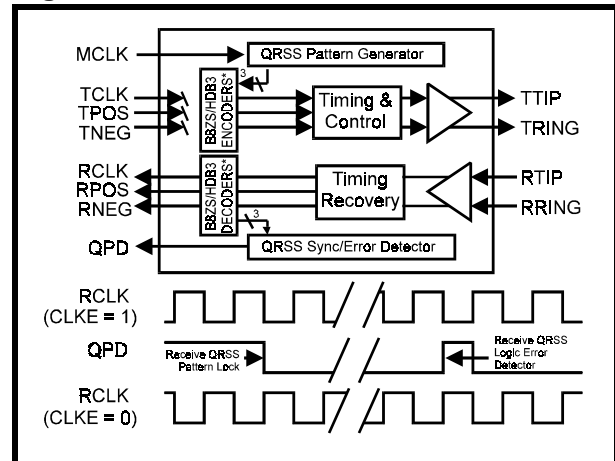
MCLK
QRSS Pattern Generator
3
TCLK
TPOS
TNEG
B8ZS/HDB3 ENCODERS*
Timing & Control
TTIP
TRING
RCLK
RPOS
RNEG
B8ZS/HDB3 DECODERS*
Timing Recovery
RTIP
RRING
3
QPD
QRSS Sync/Error Detector
RCLK (CLKE = 1)
QPD
Receive QRSS Pattern Lock
Receive QRSS Logic Error Detector
RCLK (CLKE = 0)